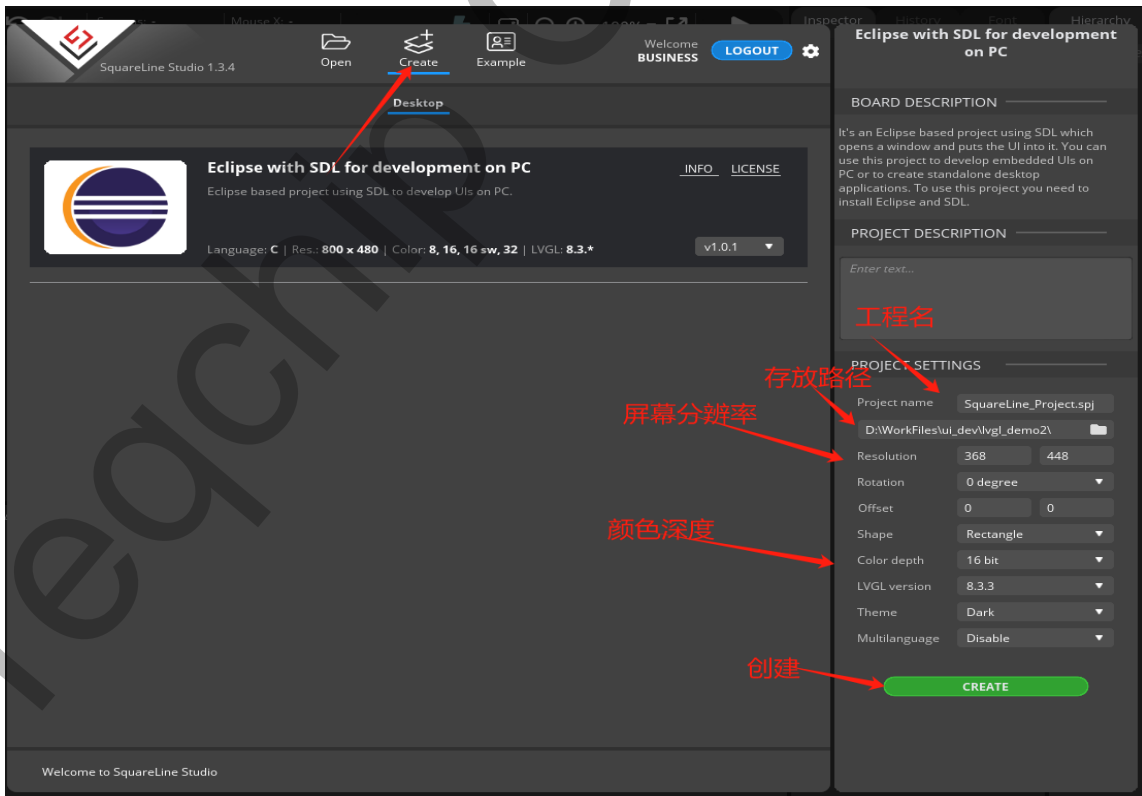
Mouse X: Inspector History Font Hierarchy

SquareLine Studio 1.3.4

Open

Create

Example

Welcome
BUSINESS

LOGOUT

Desktop

Eclipse with SDL for development on PC

Eclipse based project using SDL to develop UIs on PC.

INFO LICENSE

Language: C | Res.: 800 x 480 | Color: 8, 16, 16 sw, 32 | LVGL: 8.3.*

v1.0.1

Welcome to SquareLine Studio

Eclipse with SDL for development on PC

BOARD DESCRIPTION

It's an Eclipse based project using SDL which opens a window and puts the UI into it. You can use this project to develop embedded UIs on PC or to create standalone desktop applications. To use this project you need to install Eclipse and SDL.

PROJECT DESCRIPTION

Enter text...

工程名

PROJECT SETTINGS

存放路径

屏幕分辨率

| Project name | SquareLine_Project.spj |
|---|---|
| | D:\WorkFiles\ui_dev\lvgl_demo2\ |
| Resolution | 368 448 |
| Rotation | 0 degree |
| Offset | 0 0 |
| Shape | Rectangle |
| Color depth | 16 bit |
| LVGL version | 8.3.3 |
| Theme | Dark |
| Multilanguage | Disable |

颜色深度

创建

CREATE